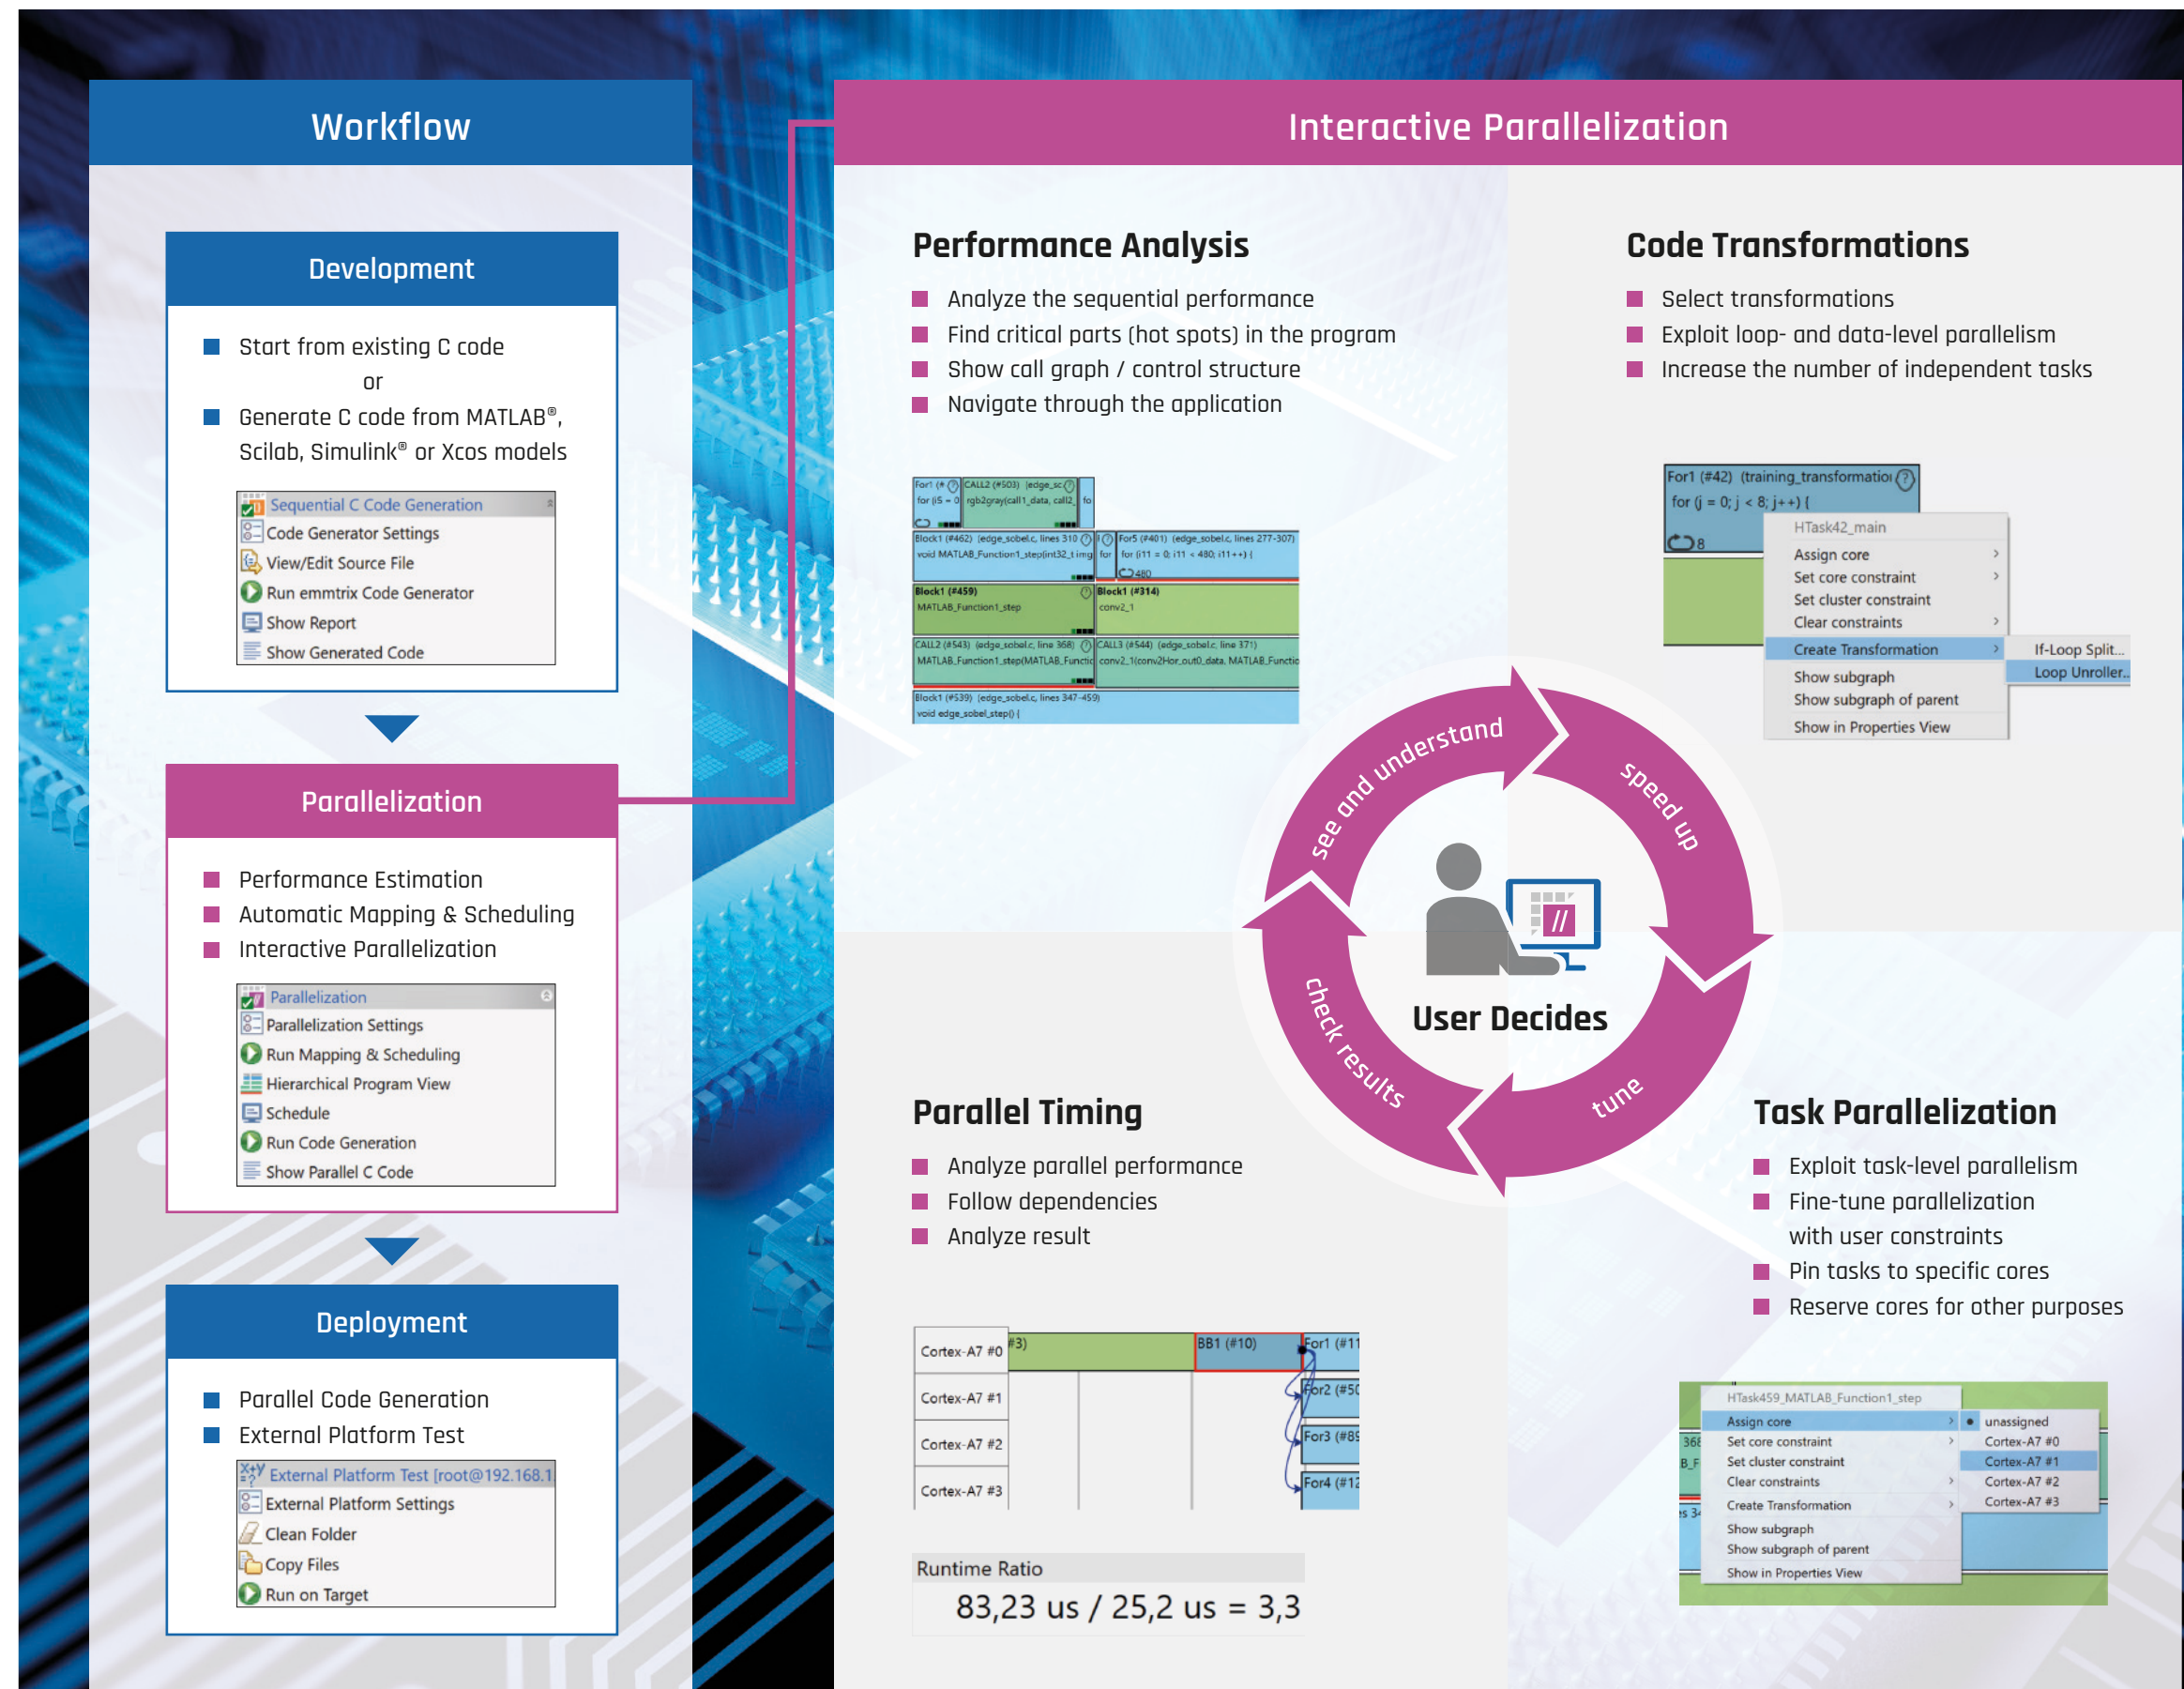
Workflow

Development

Start from existing C code
or
Generate C code from MATLAB®, Scilab, Simulink® or Xcos models

Sequential C Code Generation
Code Generator Settings
View/Edit Source File
Run emmtrix Code Generator
Show Report
Show Generated Code

Parallelization

Performance Estimation
Automatic Mapping & Scheduling
Interactive Parallelization

Parallelization
Parallelization Settings
Run Mapping & Scheduling
Hierarchical Program View
Schedule
Run Code Generation
Show Parallel C Code

Deployment

Parallel Code Generation
External Platform Test

External Platform Test [root@192.168.1
External Platform Settings
Clean Folder
Copy Files
Run on Target

Interactive Parallelization

Performance Analysis

Analyze the sequential performance
Find critical parts (hot spots) in the program
Show call graph / control structure
Navigate through the application

Code Transformations

Select transformations
Exploit loop- and data-level parallelism
Increase the number of independent tasks

For1 (#42) (training_transformatio
for (j = 0; j < 8; j++) {
HTask42_main
Assign core
Set core constraint
Set cluster constraint
Clear constraints
Create Transformation
Show subgraph
Show subgraph of parent
Show in Properties View
If-Loop Split...
Loop Unroller...

see and understand
speed up
tune
check results
User Decides

Parallel Timing

Analyze parallel performance
Follow dependencies
Analyze result

Cortex-A7 #0
Cortex-A7 #1
Cortex-A7 #2
Cortex-A7 #3
BB1 (#10)
For1 (#11
For2 (#50
For3 (#89
For4 (#12

Runtime Ratio
83,23 us / 25,2 us = 3,3

Task Parallelization

Exploit task-level parallelism
Fine-tune parallelization with user constraints
Pin tasks to specific cores
Reserve cores for other purposes

HTask459_MATLAB_Function1_step
Assign core
Set core constraint
Set cluster constraint
Clear constraints
Create Transformation
Show subgraph
Show subgraph of parent
Show in Properties View
unassigned
Cortex-A7 #0
Cortex-A7 #1
Cortex-A7 #2
Cortex-A7 #3